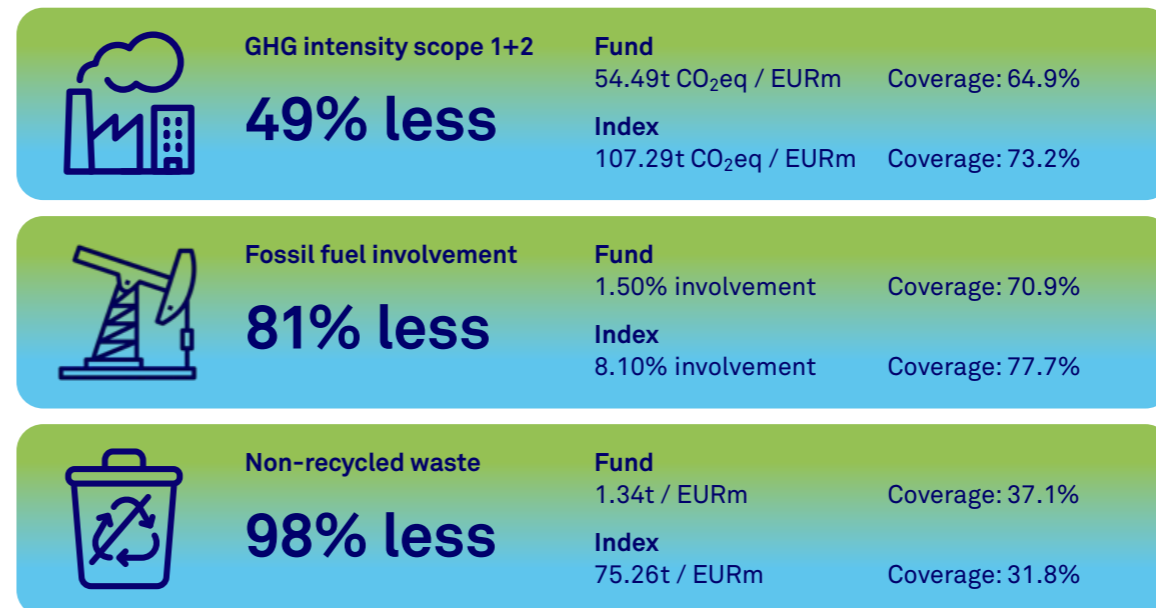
GHG intensity scope 1+2

49% less

Fund
54.49t $CO_2$eq / EURm Coverage: 64.9%

Index
107.29t $CO_2$eq / EURm Coverage: 73.2%

Fossil fuel involvement

81% less

Fund
1.50% involvement Coverage: 70.9%

Index
8.10% involvement Coverage: 77.7%

Non-recycled waste

98% less

Fund
1.34t / EURm Coverage: 37.1%

Index
75.26t / EURm Coverage: 31.8%